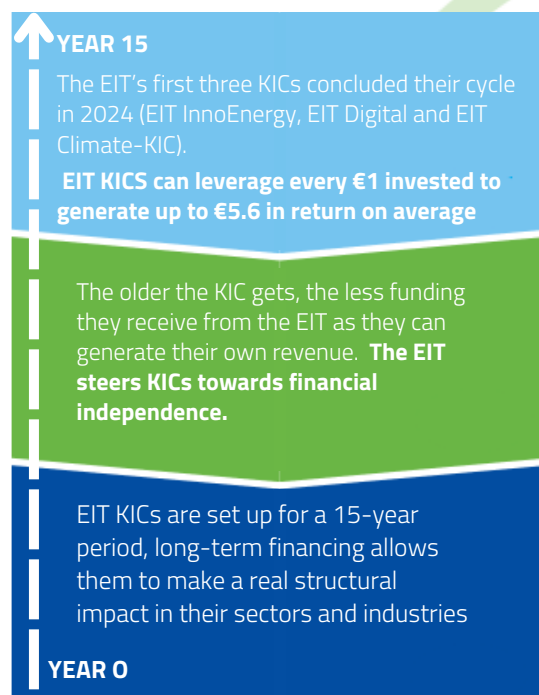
YEAR 15

The EIT's first three KICs concluded their cycle in 2024 (EIT InnoEnergy, EIT Digital and EIT Climate-KIC).

EIT KICS can leverage every €1 invested to generate up to €5.6 in return on average

The older the KIC gets, the less funding they receive from the EIT as they can generate their own revenue. The EIT steers KICs towards financial independence.

EIT KICs are set up for a 15-year period, long-term financing allows them to make a real structural impact in their sectors and industries

YEAR 0